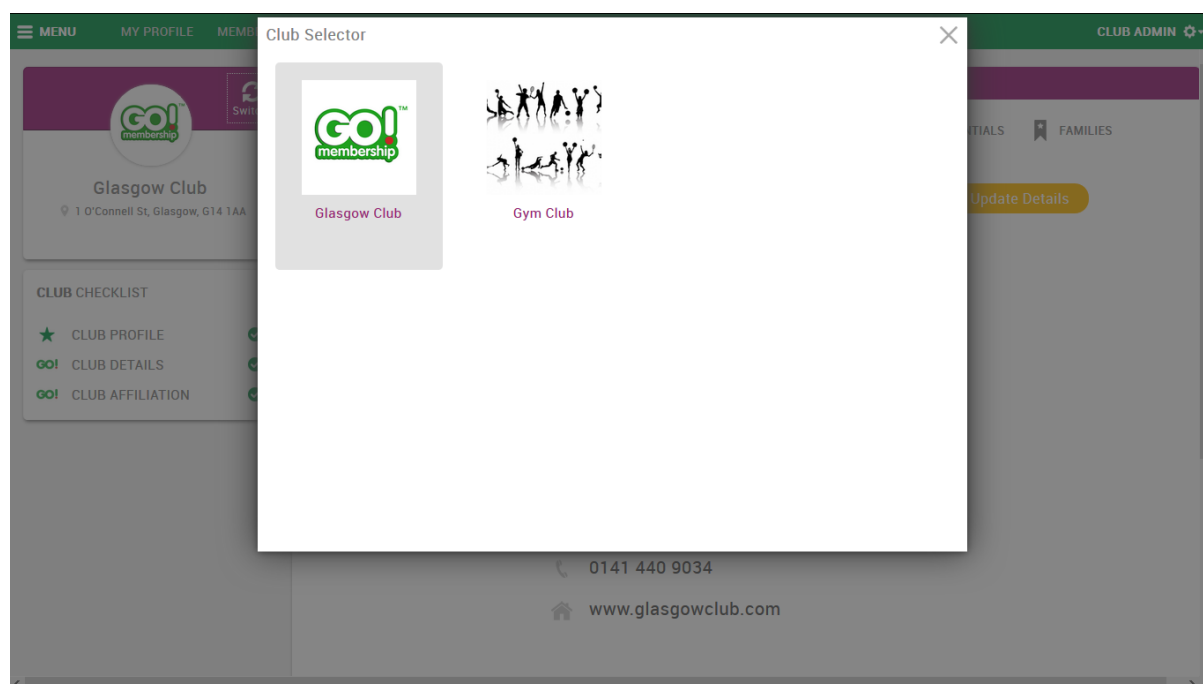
MENU MY PROFILE MEMB

CLUB ADMIN

Club Selector

GO! membership ™

Glasgow Club

Gym Club

GO! membership

Swit

Glasgow Club

1 O'Connell St, Glasgow, G14 1AA

TIALS FAMILIES

Update Details

CLUB CHECKLIST

CLUB PROFILE

GO! CLUB DETAILS

GO! CLUB AFFILIATION

0141 440 9034

www.glasgowclub.com